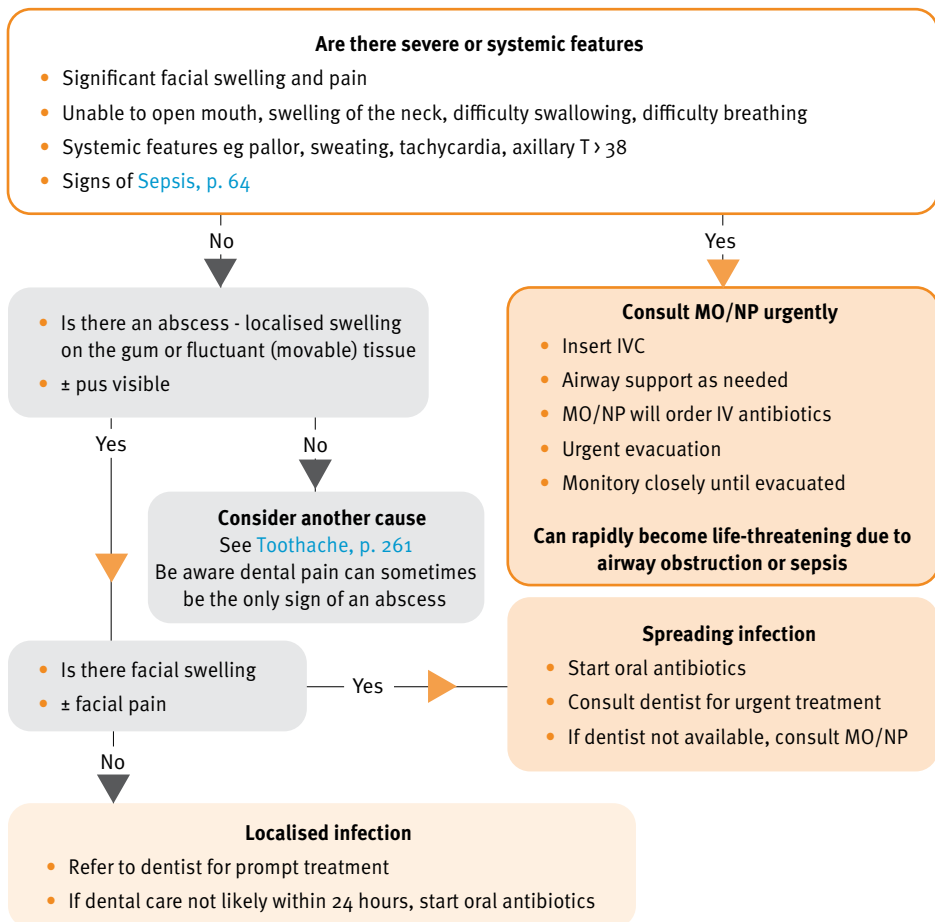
**Are there severe or systemic features**

- Significant facial swelling and pain
- Unable to open mouth, swelling of the neck, difficulty swallowing, difficulty breathing
- Systemic features eg pallor, sweating, tachycardia, axillary T › 38
- Signs of Sepsis, p. 64

No

Yes

**Consult MO/NP urgently**

- Insert IVC
- Airway support as needed
- MO/NP will order IV antibiotics
- Urgent evacuation
- Monitory closely until evacuated

**Can rapidly become life-threatening due to airway obstruction or sepsis**

- Is there an abscess - localised swelling on the gum or fluctuant (movable) tissue
- ± pus visible

Yes

No

**Consider another cause**
See Toothache, p. 261
Be aware dental pain can sometimes be the only sign of an abscess

- Is there facial swelling
- ± facial pain

Yes

**Spreading infection**

- Start oral antibiotics
- Consult dentist for urgent treatment
- If dentist not available, consult MO/NP

No

**Localised infection**

- Refer to dentist for prompt treatment
- If dental care not likely within 24 hours, start oral antibiotics